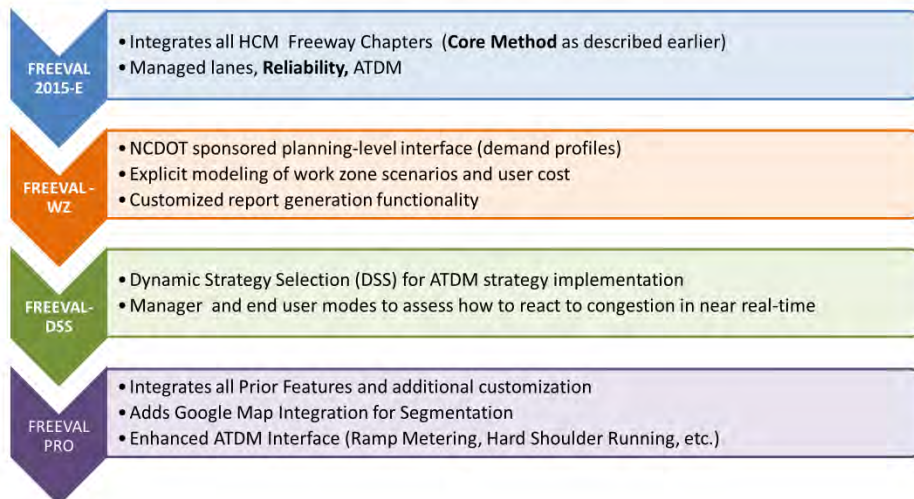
FREEVAL 2015-E

• Integrates all HCM Freeway Chapters (**Core Method** as described earlier)
• Managed lanes, **Reliability,** ATDM

FREEVAL - WZ

• NCDOT sponsored planning-level interface (demand profiles)
• Explicit modeling of work zone scenarios and user cost
• Customized report generation functionality

FREEVAL-DSS

• Dynamic Strategy Selection (DSS) for ATDM strategy implementation
• Manager and end user modes to assess how to react to congestion in near real-time

FREEVAL PRO

• Integrates all Prior Features and additional customization
• Adds Google Map Integration for Segmentation
• Enhanced ATDM Interface (Ramp Metering, Hard Shoulder Running, etc.)